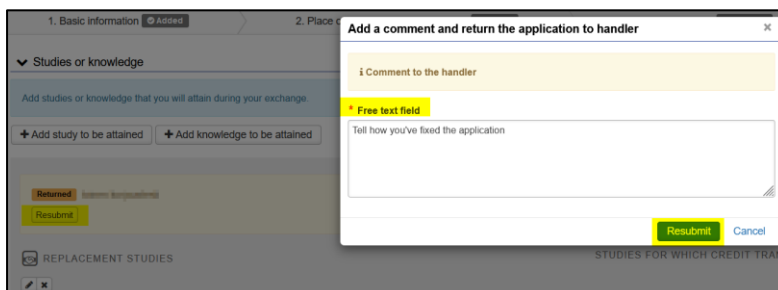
1. Basic information ✔ Added

2. Place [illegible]

Add a comment and return the application to handler

×

✓ Studies or knowledge

Add studies or knowledge that you will attain during your exchange.

+ Add study to be attained

+ Add knowledge to be attained

ℹ Comment to the handler

* Free text field

Tell how you've fixed the application

Returned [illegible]

Resubmit

Resubmit

Cancel

REPLACEMENT STUDIES

STUDIES FOR WHICH CREDIT TRA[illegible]